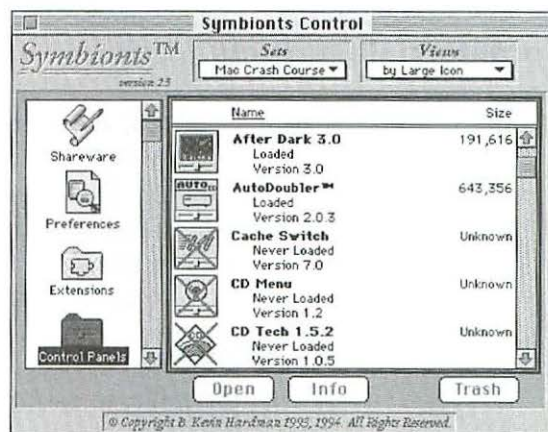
Symbionts Control

Symbionts™
version 2.5

Sets
Mac Crash Course

Views
by Large Icon

Shareware
Preferences
Extensions
Control Panels

| Name | Size |
|---|---|
| After Dark 3.0 Loaded Version 3.0 | 191,616 |
| AutoDoubler™ Loaded Version 2.0.3 | 643,356 |
| Cache Switch Never Loaded Version 7.0 | Unknown |
| CD Menu Never Loaded Version 1.2 | Unknown |
| CD Tech 1.5.2 Never Loaded Version 1.0.5 | Unknown |

AUTO

Open
Info
Trash

© Copyright B. Kevin Hardman 1993, 1994. All Rights Reserved.